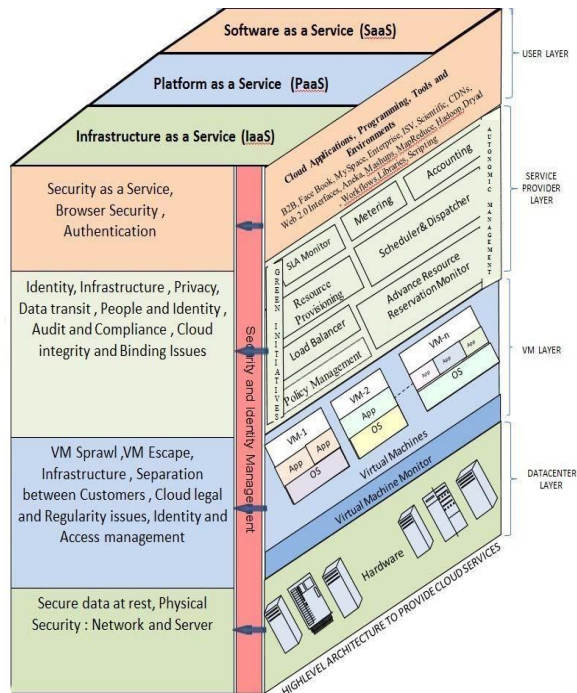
Software as a Service (SaaS)

Platform as a Service (PaaS)

Infrastructure as a Service (IaaS)

USER LAYER

SERVICE PROVIDER LAYER

VM LAYER

DATACENTER LAYER

Security as a Service, Browser Security , Authentication

Identity, Infrastructure , Privacy, Data transit , People and Identity , Audit and Compliance , Cloud integrity and Binding Issues

VM Sprawl ,VM Escape, Infrastructure , Separation between Customers , Cloud legal and Regularity issues, Identity and Access management

Secure data at rest, Physical Security : Network and Server

Security and Identity Management

Cloud Applications, Programming, Tools and Environments

B2B, Face Book, My Space, Enterprise, ISV, Scientific, CDNs, Web 2.0 Interfaces, Aneka, Mashups, MapReduce, Hadoop, Dryad Workflows Libraries, Scripting

AUTONOMIC MANAGEMENT

Accounting

Metering

SLA Monitor

Scheduler& Dispatcher

GREEN INITIATIVES

Resource Provisioning

Advance Resource Reservation Monitor

Load Balancer

Policy Management

VM-n

App

App

App

OS

VM-2

App

OS

VM-1

App

App

OS

Virtual Machines

Virtual Machine Monitor

Hardware

HIGHLEVEL ARCHITECTURE TO PROVIDE CLOUD SERVICES